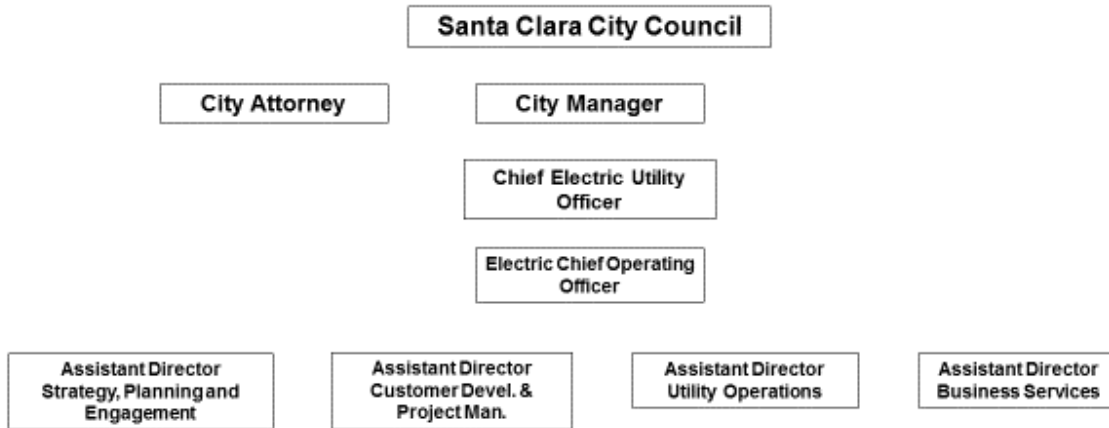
Santa Clara City Council

City Attorney

City Manager

Chief Electric Utility Officer

Electric Chief Operating Officer

Assistant Director Strategy, Planning and Engagement

Assistant Director Customer Devel. & Project Man.

Assistant Director Utility Operations

Assistant Director Business Services